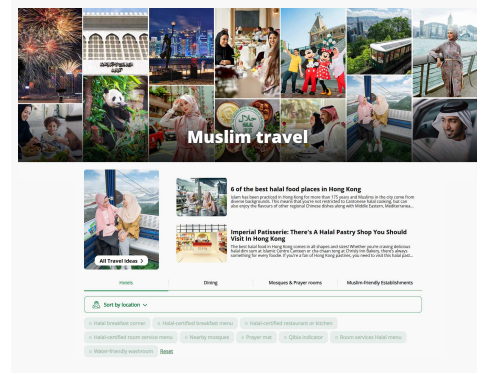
Muslim travel

All Travel Ideas >

6 of the best halal food places in Hong Kong

Islam has been practiced in Hong Kong for more than 175 years and Muslims in the city come from diverse backgrounds. This means that you're not restricted to Cantonese halal cooking, but can also enjoy the flavours of other regional Chinese dishes along with Middle Eastern, Mediterranea...

Imperial Patisserie: There's A Halal Pastry Shop You Should Visit In Hong Kong

The best halal food in Hong Kong comes in all shapes and sizes! Whether you're craving delicious halal dim sum at Islamic Centre Canteen or the classic egg tarts at Christy Vin Bakery, there's always something for every foodie. If you're a fan of Hong Kong pastries, you need to visit this halal pati...

Hotels | Dining | Mosques & Prayer rooms | Muslim-friendly Establishments

Sort by location

Halal breakfast corner | Halal-certified breakfast menu | Halal-certified restaurant or kitchen | Halal-certified room service menu | Nearby mosques | Prayer mat | Qibla indicator | Room services Halal menu | Water-friendly washroom | Reset